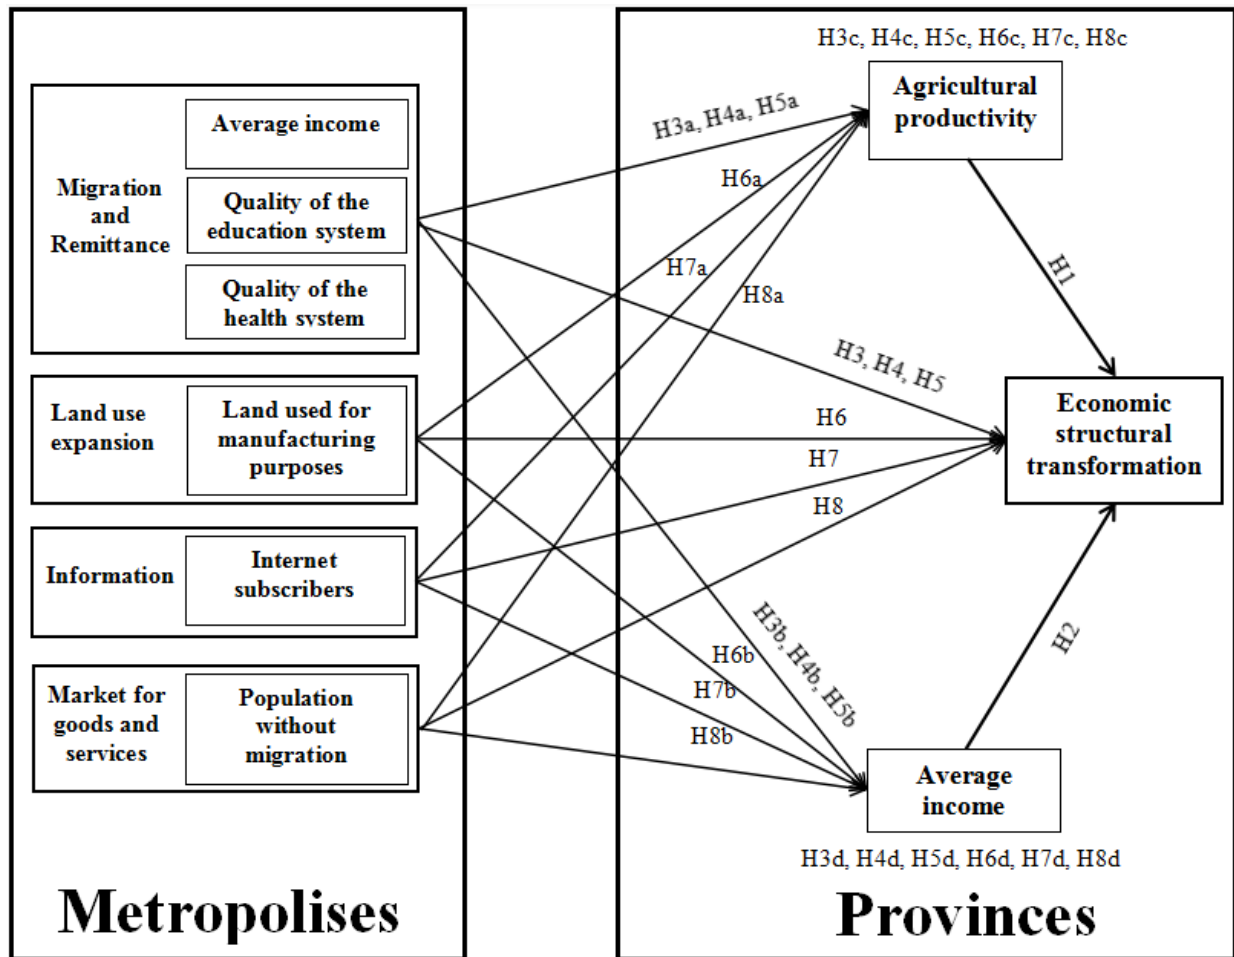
Migration and Remittance

Average income

Quality of the education system

Quality of the health system

Land use expansion

Land used for manufacturing purposes

Information

Internet subscribers

Market for goods and services

Population without migration

Metropolises

H3c, H4c, H5c, H6c, H7c, H8c

Agricultural productivity

H3a, H4a, H5a

H6a

H7a

H8a

H1

H3, H4, H5

H6

H7

H8

Economic structural transformation

H3b, H4b, H5b

H6b

H7b

H8b

H2

Average income

H3d, H4d, H5d, H6d, H7d, H8d

Provinces